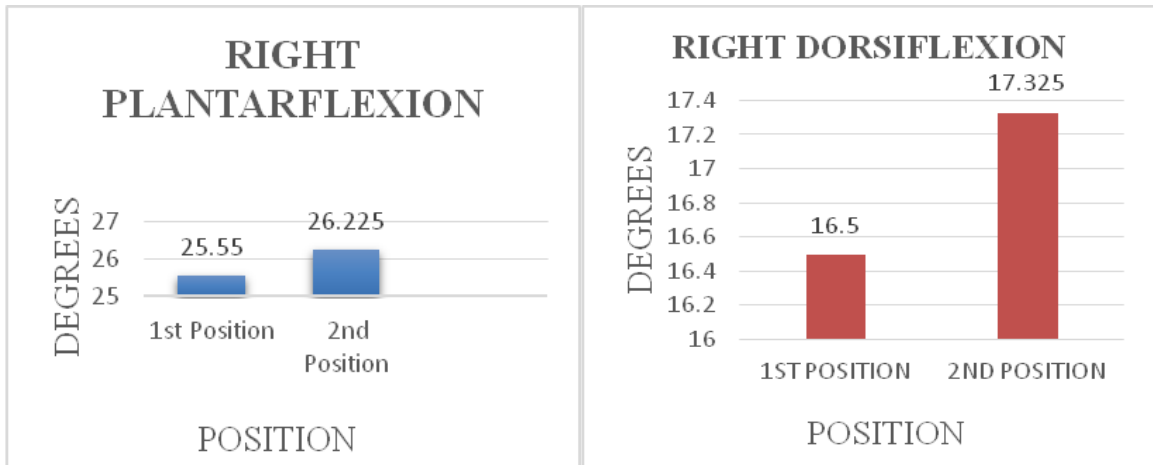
RIGHT PLANTARFLEXION

DEGREES

27
26
25

25.55
26.225

1st Position
2nd Position

POSITION

RIGHT DORSIFLEXION

DEGREES

17.4
17.2
17
16.8
16.6
16.4
16.2
16

16.5
17.325

1ST POSITION
2ND POSITION

POSITION